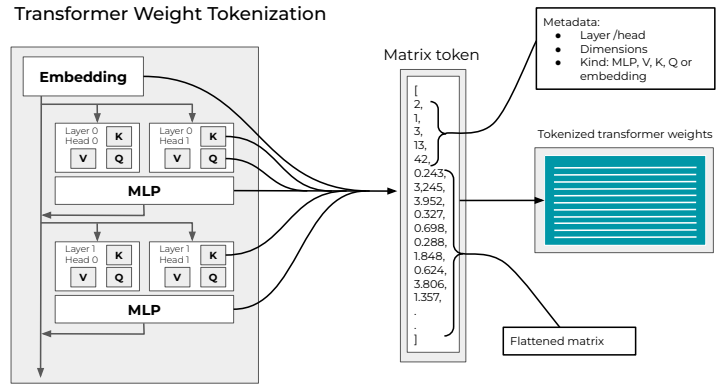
Transformer Weight Tokenization

Embedding

Layer 0 Head 0
K
V
Q

Layer 0 Head 1
K
V
Q

MLP

Layer 1 Head 0
K
V
Q

Layer 1 Head 1
K
V
Q

MLP

Matrix token

[
2,
1,
3,
13,
42,
0.243,
3.245,
3.952,
0.327,
0.698,
0.288,
1.848,
0.624,
3.806,
1.357,
.
.
]

Metadata:
- Layer /head
- Dimensions
- Kind: MLP, V, K, Q or embedding

Tokenized transformer weights

Flattened matrix